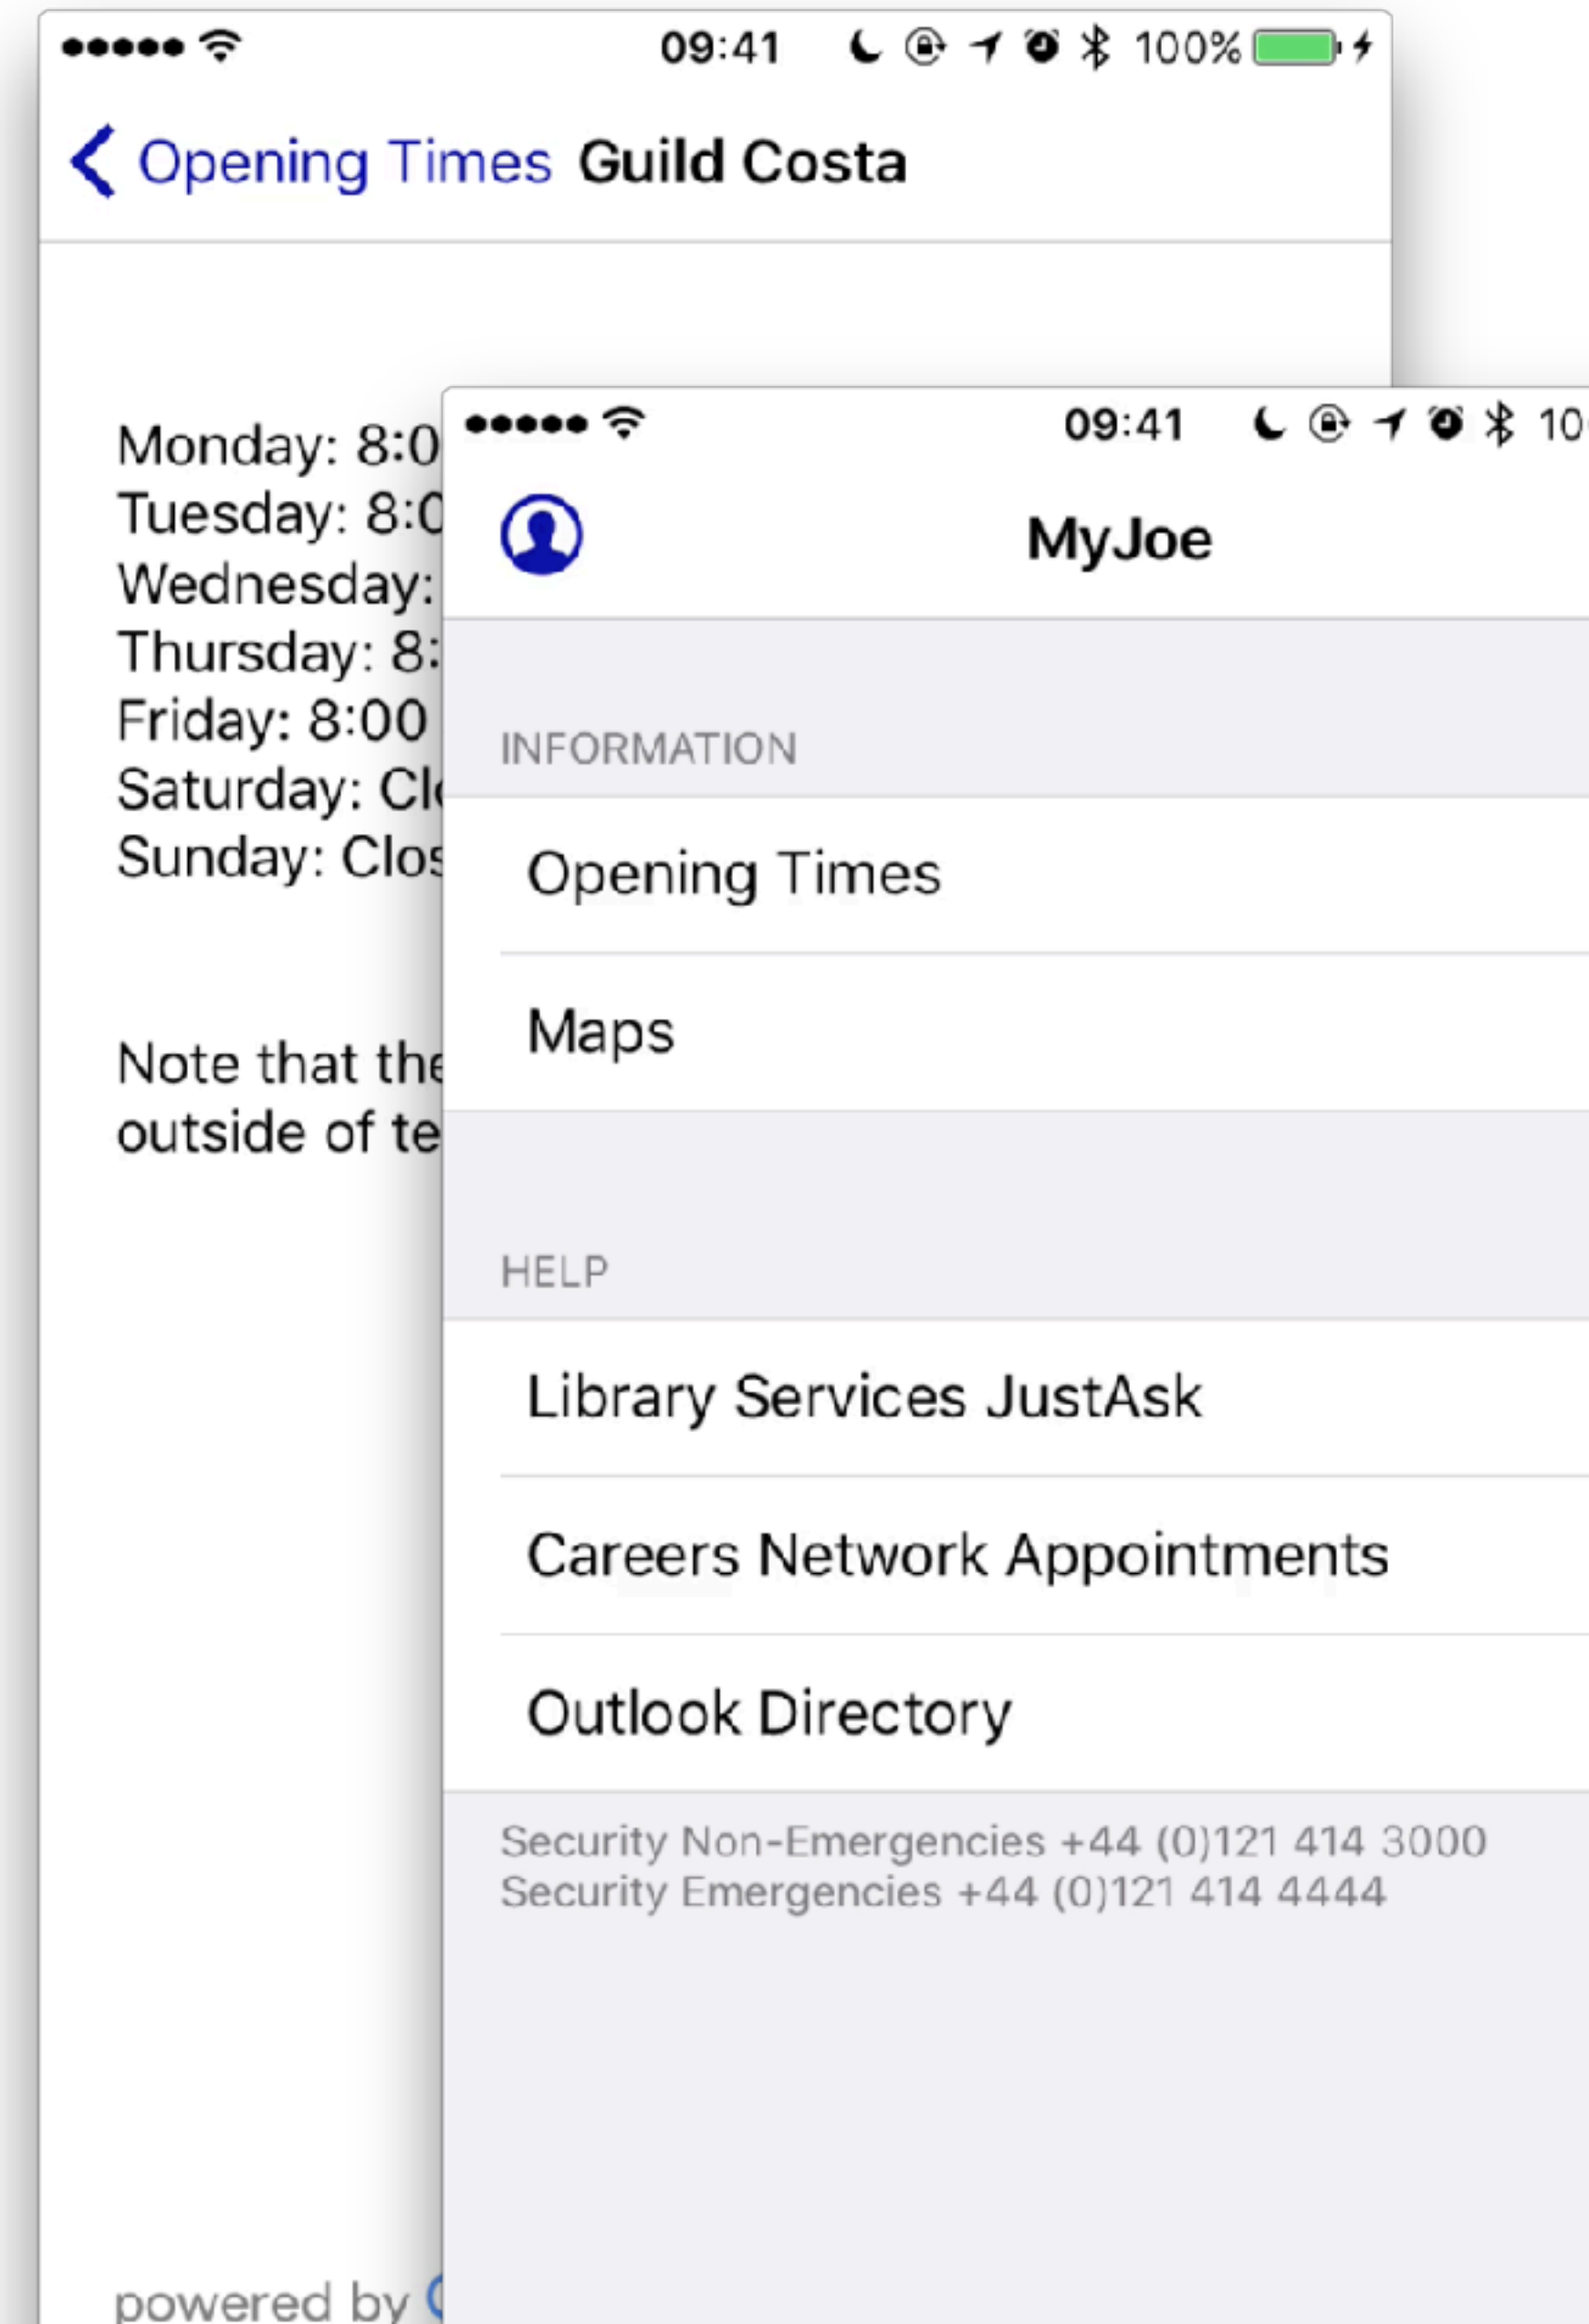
09:41 100%

Opening Times Guild Costa

Monday: 8:0
Tuesday: 8:0
Wednesday:
Thursday: 8:
Friday: 8:00
Saturday: Cl
Sunday: Clos

Note that the
outside of te

powered by

09:41 10

MyJoe

INFORMATION

Opening Times

Maps

HELP

Library Services JustAsk

Careers Network Appointments

Outlook Directory

Security Non-Emergencies +44 (0)121 414 3000
Security Emergencies +44 (0)121 414 4444